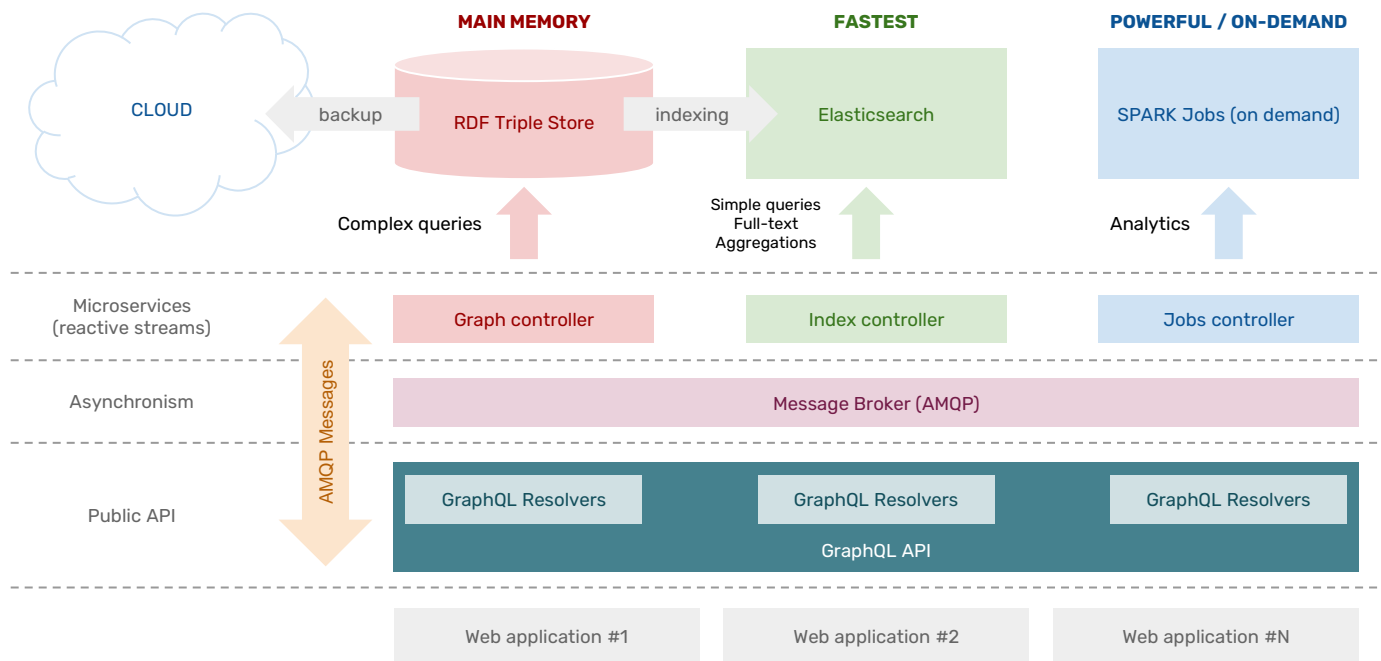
MAIN MEMORY

FASTEST

POWERFUL / ON-DEMAND

CLOUD

backup

RDF Triple Store

indexing

Elasticsearch

SPARK Jobs (on demand)

Complex queries

Simple queries
Full-text
Aggregations

Analytics

Microservices
(reactive streams)

Graph controller

Index controller

Jobs controller

AMQP Messages

Asynchronism

Message Broker (AMQP)

Public API

GraphQL Resolvers

GraphQL Resolvers

GraphQL Resolvers

GraphQL API

Web application #1

Web application #2

Web application #N